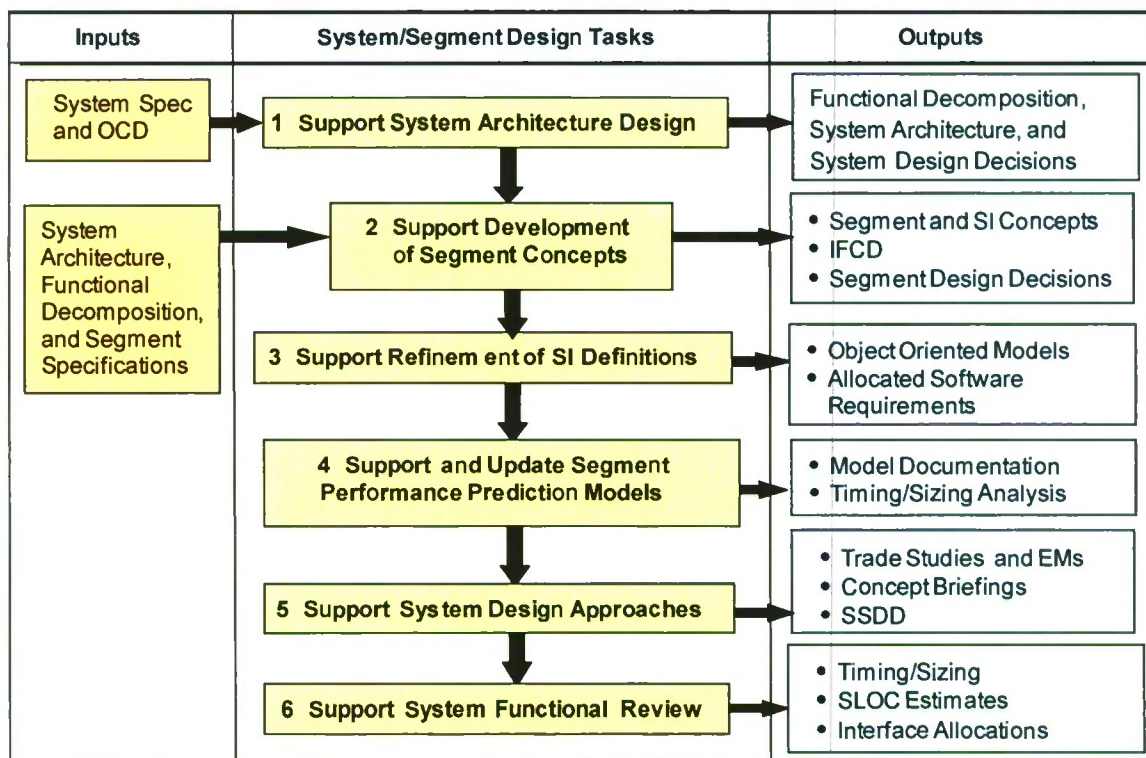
| Inputs | System/Segment Design Tasks | Outputs |
|---|---|---|
| System Spec and OCD | 1 Support System Architecture Design | Functional Decomposition, System Architecture, and System Design Decisions |
| System Architecture, Functional Decomposition, and Segment Specifications | 2 Support Development of Segment Concepts | • Segment and SI Concepts • IFCD • Segment Design Decisions |
| | 3 Support Refinem ent of SI Definitions | • Object Oriented Models • Allocated Software Requirements |
| | 4 Support and Update Segment Performance Prediction Models | • Model Documentation • Timing/Sizing Analysis |
| | 5 Support Sys tem Design Approaches | • Trade Studies and EMs • Concept Briefings • SSDD |
| | 6 Support System Functional Review | • Timing/Sizing • SLOC Estimates • Interface Allocations |